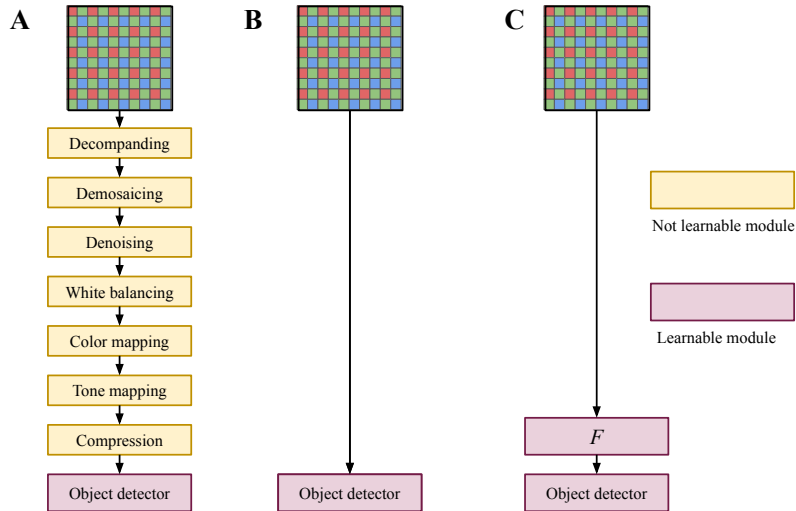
A

Decompanding

Demosaicing

Denoising

White balancing

Color mapping

Tone mapping

Compression

Object detector

B

Object detector

C

$F$

Object detector

Not learnable module

Learnable module